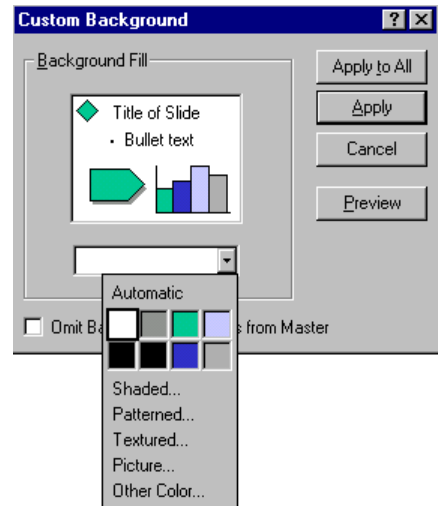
Custom Background

?

Background Fill

Title of Slide

• Bullet text

Apply to All

Apply

Cancel

Preview

Automatic

Shaded...

Patterned...

Textured...

Picture...

Other Color...

Omit Ba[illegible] from Master